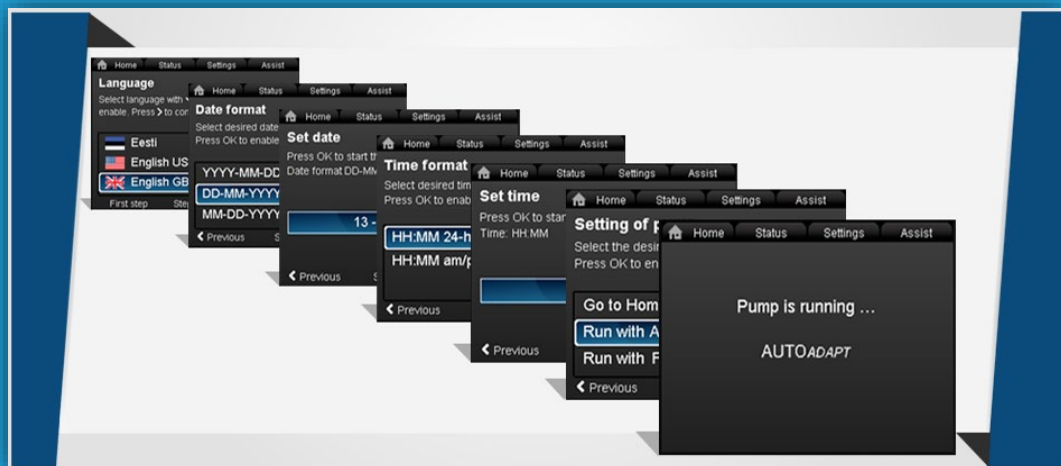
Home Status Settings Assist
Language
Select language with
enable. Press > to co
Eesti
English US
English GB
First step Ste

Home Status Settings Assist
Date format
Select desired date
Press OK to enable
YYYY-MM-DD
DD-MM-YYYY
MM-DD-YYYY
< Previous S

Home Status Settings Assist
Set date
Press OK to start th
Date format DD-MM
13 -
< Previous

Home Status Settings Assist
Time format
Select desired tim
Press OK to enab
HH:MM 24-h
HH:MM am/p
< Previous

Home Status Settings Assist
Set time
Press OK to star
Time: HH:MM
< Previous

Home Status Settings Assist
Setting of p
Select the desi
Press OK to en
Go to Hom
Run with A
Run with F
< Previous

Home Status Settings Assist
Pump is running …
AUTOADAPT